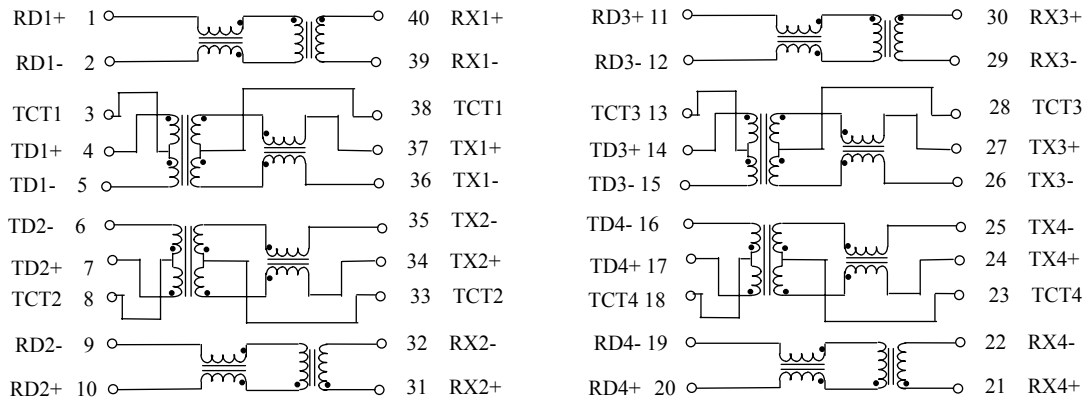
RD1+ 1
RD1- 2
TCT1 3
TD1+ 4
TD1- 5
TD2- 6
TD2+ 7
TCT2 8
RD2- 9
RD2+ 10

40 RX1+
39 RX1-
38 TCT1
37 TX1+
36 TX1-
35 TX2-
34 TX2+
33 TCT2
32 RX2-
31 RX2+

RD3+ 11
RD3- 12
TCT3 13
TD3+ 14
TD3- 15
TD4- 16
TD4+ 17
TCT4 18
RD4- 19
RD4+ 20

30 RX3+
29 RX3-
28 TCT3
27 TX3+
26 TX3-
25 TX4-
24 TX4+
23 TCT4
22 RX4-
21 RX4+